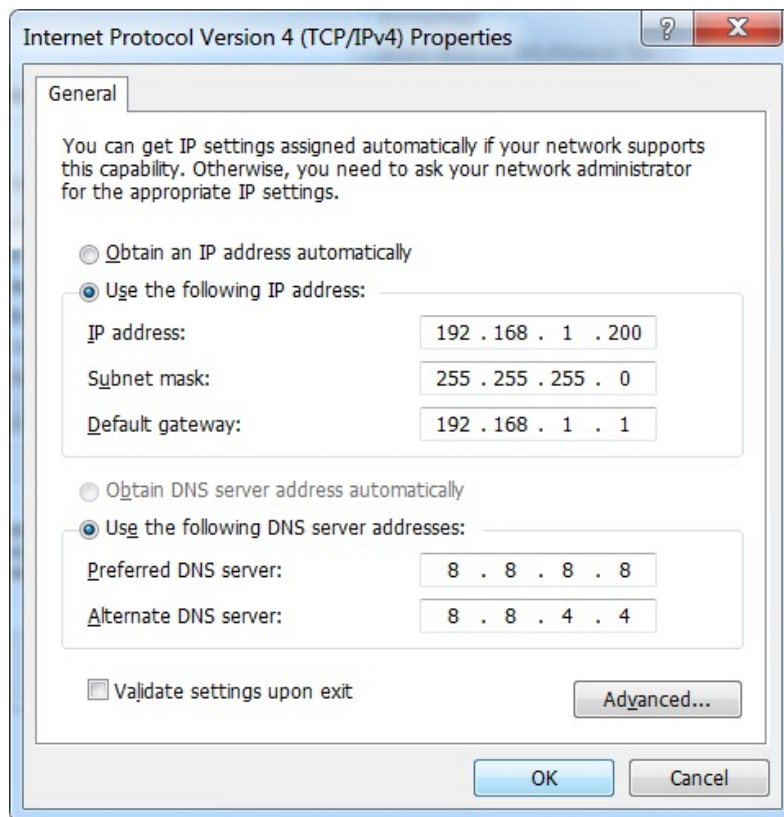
Internet Protocol Version 4 (TCP/IPv4) Properties

?

X

General

You can get IP settings assigned automatically if your network supports this capability. Otherwise, you need to ask your network administrator for the appropriate IP settings.

Obtain an IP address automatically

Use the following IP address:

IP address: 192 . 168 . 1 . 200

Subnet mask: 255 . 255 . 255 . 0

Default gateway: 192 . 168 . 1 . 1

Obtain DNS server address automatically

Use the following DNS server addresses:

Preferred DNS server: 8 . 8 . 8 . 8

Alternate DNS server: 8 . 8 . 4 . 4

Validate settings upon exit

Advanced...

OK

Cancel